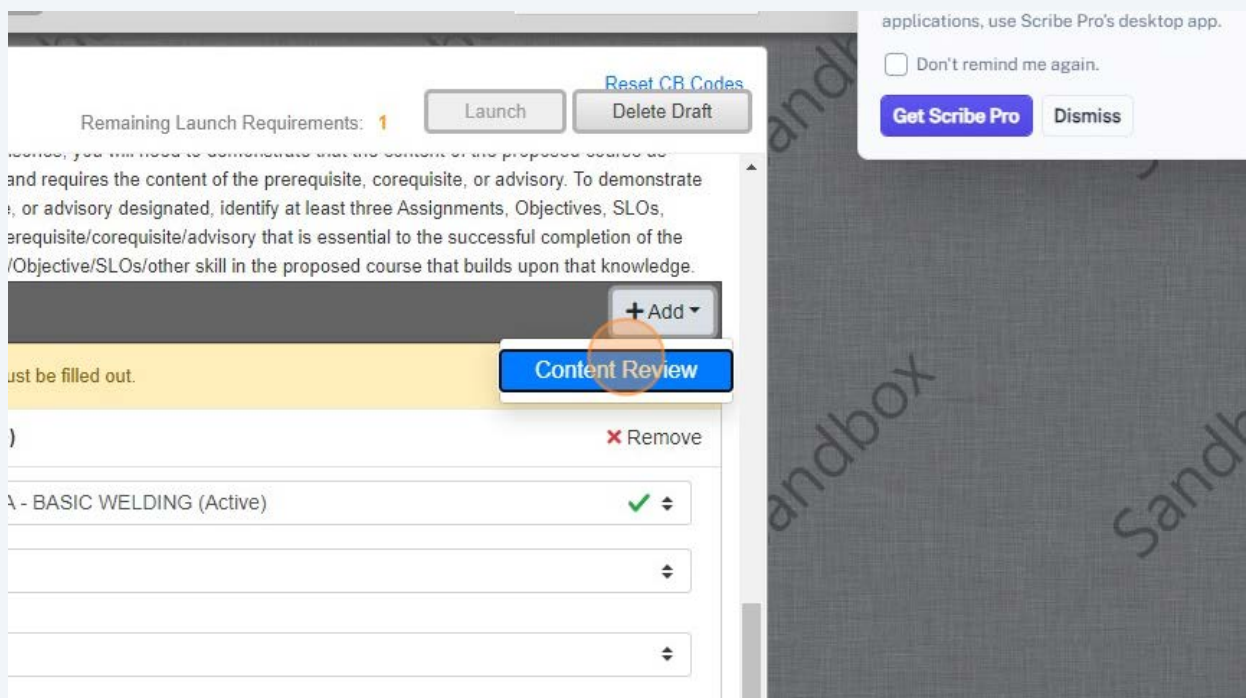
applications, use Scribe Pro's desktop app.

Don't remind me again.

Get Scribe Pro Dismiss

Reset CB Codes

Remaining Launch Requirements: 1

Launch Delete Draft

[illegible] and requires the content of the prerequisite, corequisite, or advisory. To demonstrate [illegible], or advisory designated, identify at least three Assignments, Objectives, SLOs, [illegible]erequisite/corequisite/advisory that is essential to the successful completion of the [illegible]/Objective/SLOs/other skill in the proposed course that builds upon that knowledge.

+ Add

Content Review

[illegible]ust be filled out.

)

✕ Remove

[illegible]A - BASIC WELDING (Active)

Sandbox

Sandbox

Sandbox

Sandbox